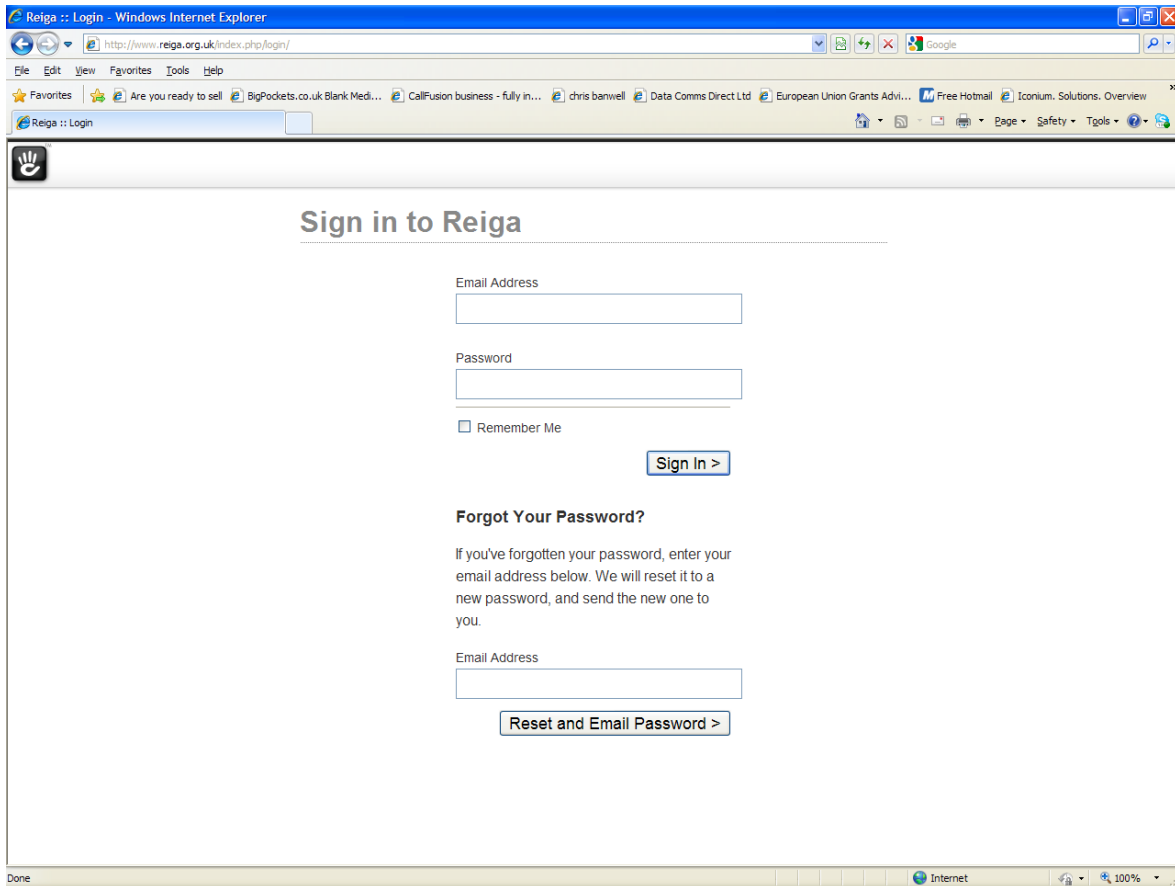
Reiga :: Login - Windows Internet Explorer

http://www.reiga.org.uk/index.php/login/

Google

File Edit View Favorites Tools Help

Favorites | Are you ready to sell | BigPockets.co.uk Blank Medi... | CallFusion business - fully in... | chris banwell | Data Comms Direct Ltd | European Union Grants Advi... | Free Hotmail | Iconium. Solutions. Overview

Reiga :: Login

Page ▾ Safety ▾ Tools ▾

Sign in to Reiga

Email Address

Password

Remember Me

Sign In >

Forgot Your Password?

If you've forgotten your password, enter your email address below. We will reset it to a new password, and send the new one to you.

Email Address

Reset and Email Password >

Done

Internet

100%